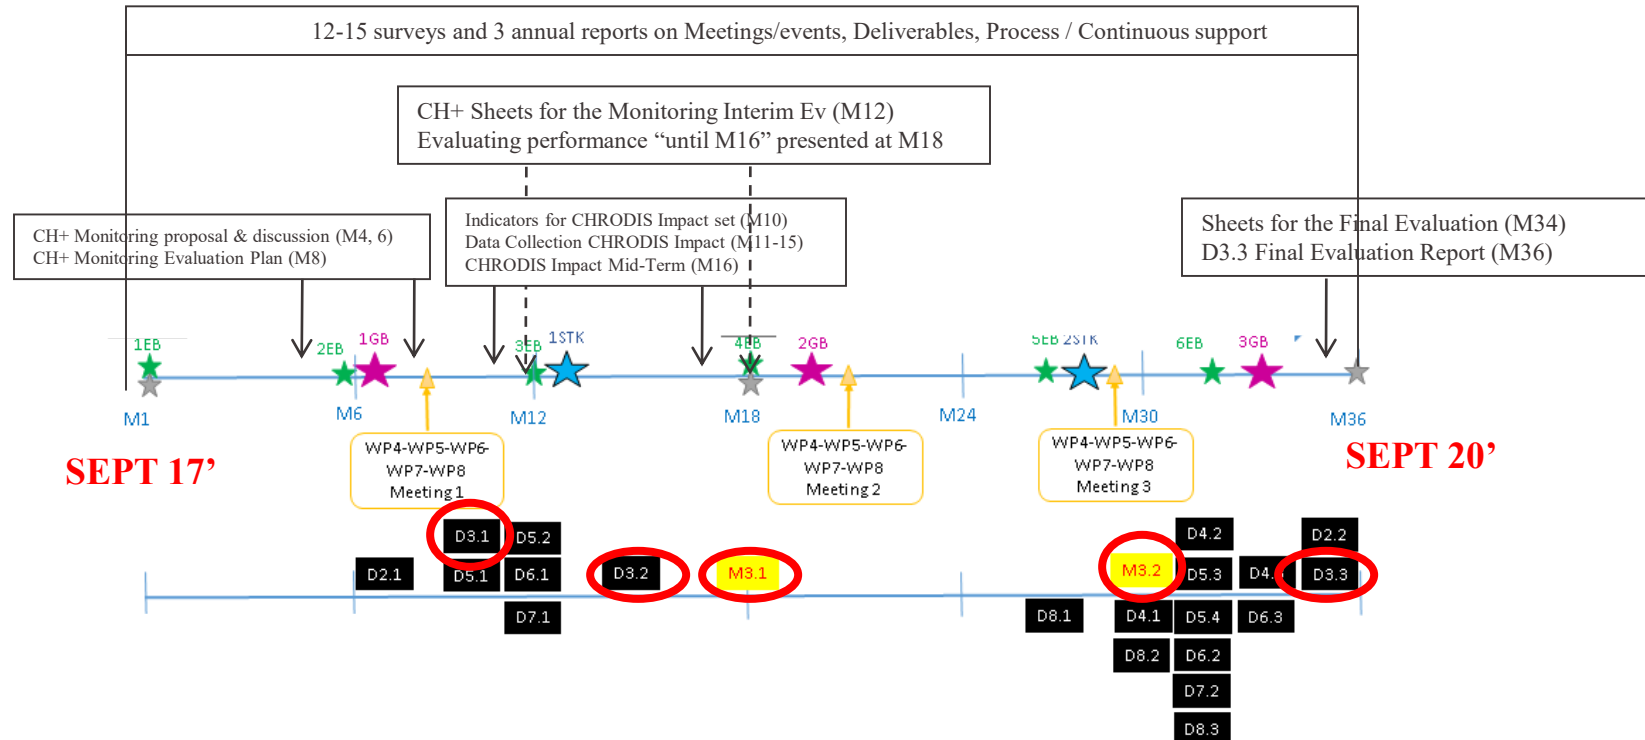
12-15 surveys and 3 annual reports on Meetings/events, Deliverables, Process / Continuous support

CH+ Sheets for the Monitoring Interim Ev (M12)
Evaluating performance "until M16" presented at M18

CH+ Monitoring proposal & discussion (M4, 6)
CH+ Monitoring Evaluation Plan (M8)

Indicators for CHRODIS Impact set (M10)
Data Collection CHRODIS Impact (M11-15)
CHRODIS Impact Mid-Term (M16)

Sheets for the Final Evaluation (M34)
D3.3 Final Evaluation Report (M36)

1EB 2EB 1GB 3EB 1STK 4EB 2GB 5EB 2STK 6EB 3GB

M1 M6 M12 M18 M24 M30 M36

SEPT 17'

SEPT 20'

WP4-WP5-WP6-WP7-WP8 Meeting 1

WP4-WP5-WP6-WP7-WP8 Meeting 2

WP4-WP5-WP6-WP7-WP8 Meeting 3

D3.1 D5.2 D2.1 D5.1 D6.1 D7.1 D3.2 M3.1

D4.2 D2.2 M3.2 D5.3 D4. D3.3 D8.1 D4.1 D5.4 D6.3 D8.2 D6.2 D7.2 D8.3